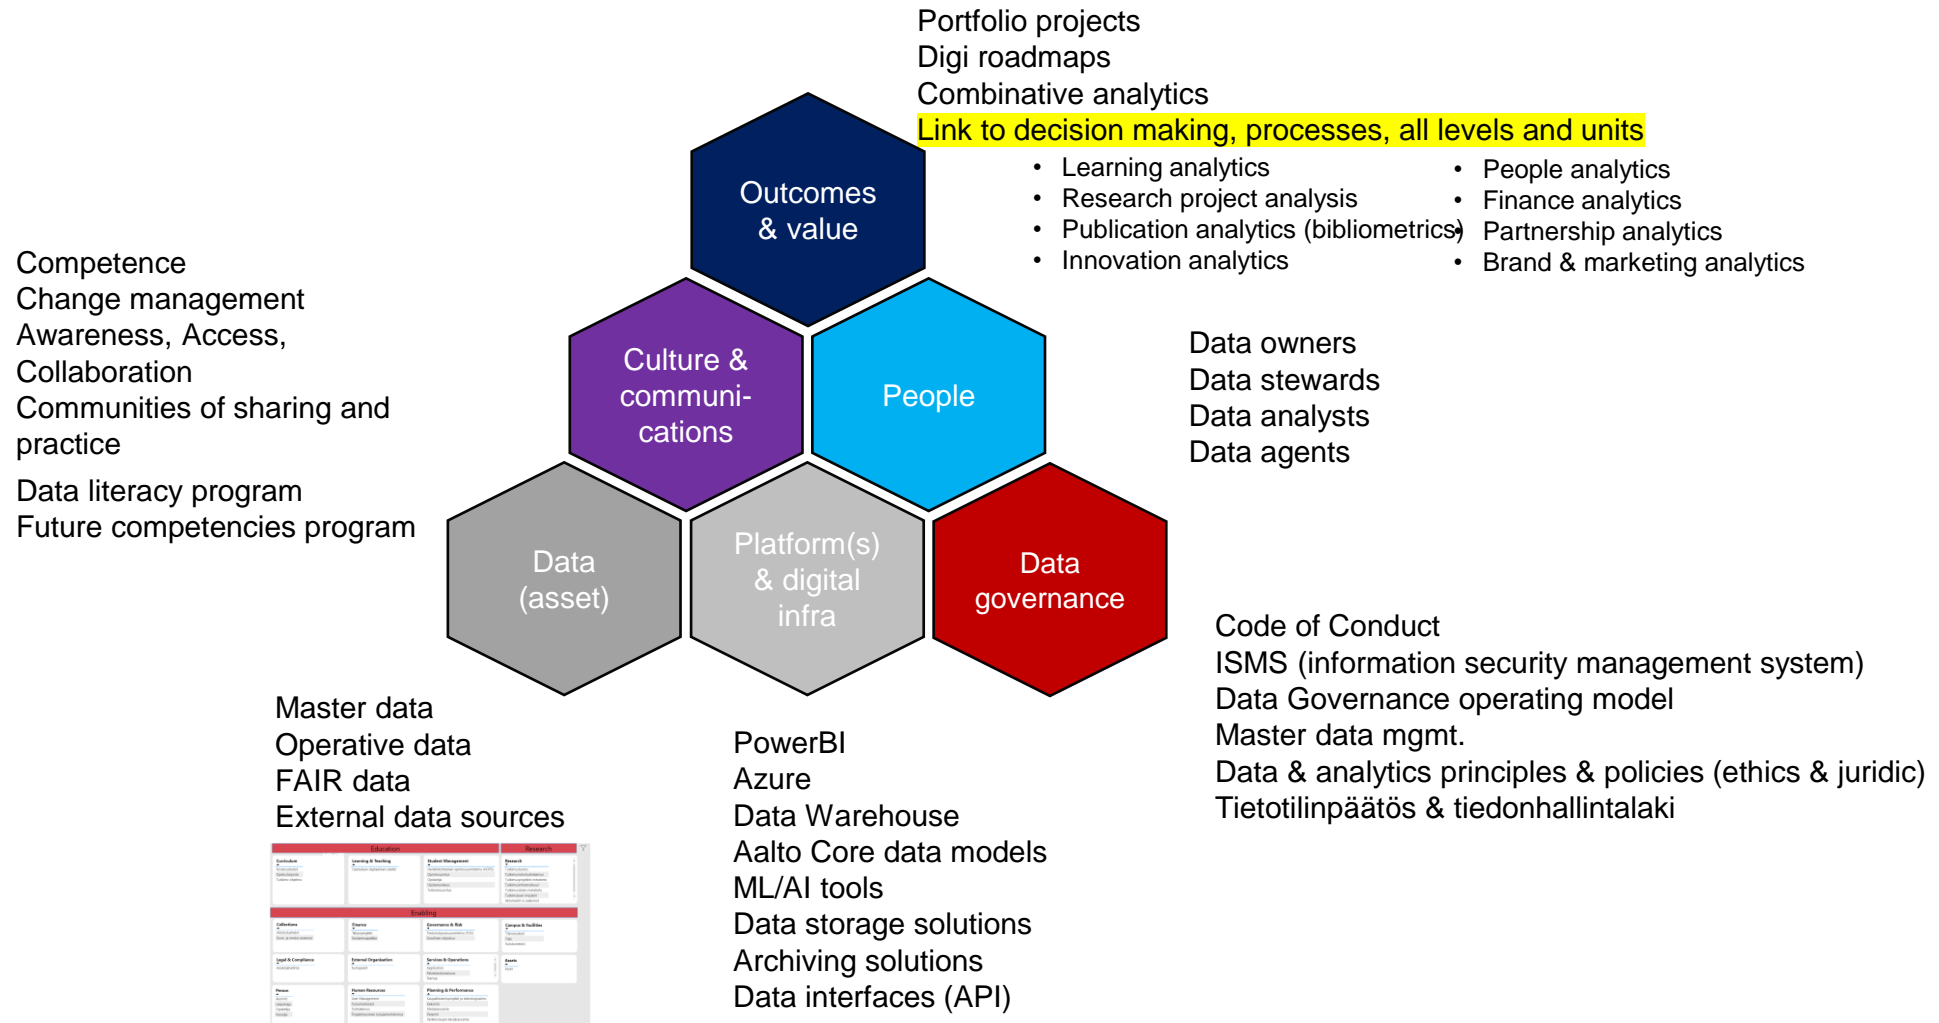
Portfolio projects
Digi roadmaps
Combinative analytics
Link to decision making, processes, all levels and units

- Learning analytics
- Research project analysis
- Publication analytics (bibliometrics)
- Innovation analytics

- People analytics
- Finance analytics
- Partnership analytics
- Brand & marketing analytics

Outcomes & value

Competence
Change management
Awareness, Access, Collaboration
Communities of sharing and practice

Data literacy program
Future competencies program

Culture & communi-cations

People

Data owners
Data stewards
Data analysts
Data agents

Data (asset)

Platform(s) & digital infra

Data governance

Code of Conduct
ISMS (information security management system)
Data Governance operating model
Master data mgmt.
Data & analytics principles & policies (ethics & juridic)
Tietotilinpäätös & tiedonhallintalaki

Master data
Operative data
FAIR data
External data sources

PowerBI
Azure
Data Warehouse
Aalto Core data models
ML/AI tools
Data storage solutions
Archiving solutions
Data interfaces (API)

Education
Research
Enabling
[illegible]